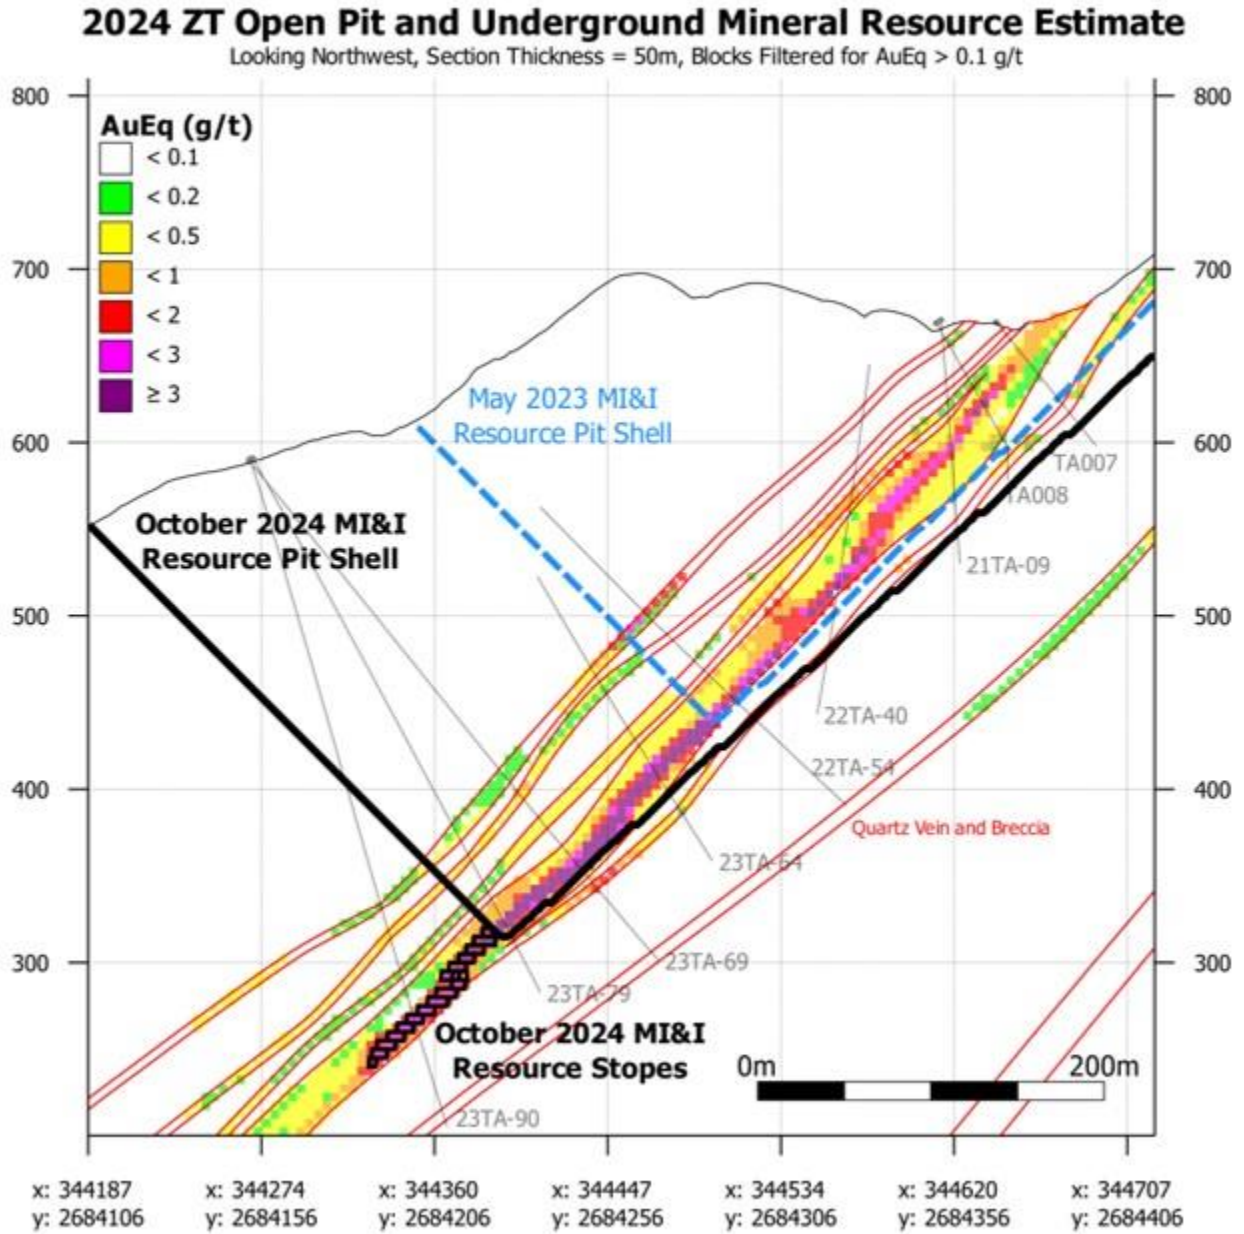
2024 ZT Open Pit and Underground Mineral Resource Estimate
Looking Northwest, Section Thickness = 50m, Blocks Filtered for AuEq > 0.1 g/t

800
700
600
500
400
300

800
700
600
500
400
300

AuEq (g/t)
< 0.1
< 0.2
< 0.5
< 1
< 2
< 3
≥ 3

May 2023 MI&I Resource Pit Shell

October 2024 MI&I Resource Pit Shell

TA007
TA008
21TA-09
22TA-40
22TA-54
Quartz Vein and Breccia
23TA-64
23TA-69
23TA-79
23TA-90

October 2024 MI&I Resource Stopes

0m
200m

x: 344187
y: 2684106
x: 344274
y: 2684156
x: 344360
y: 2684206
x: 344447
y: 2684256
x: 344534
y: 2684306
x: 344620
y: 2684356
x: 344707
y: 2684406